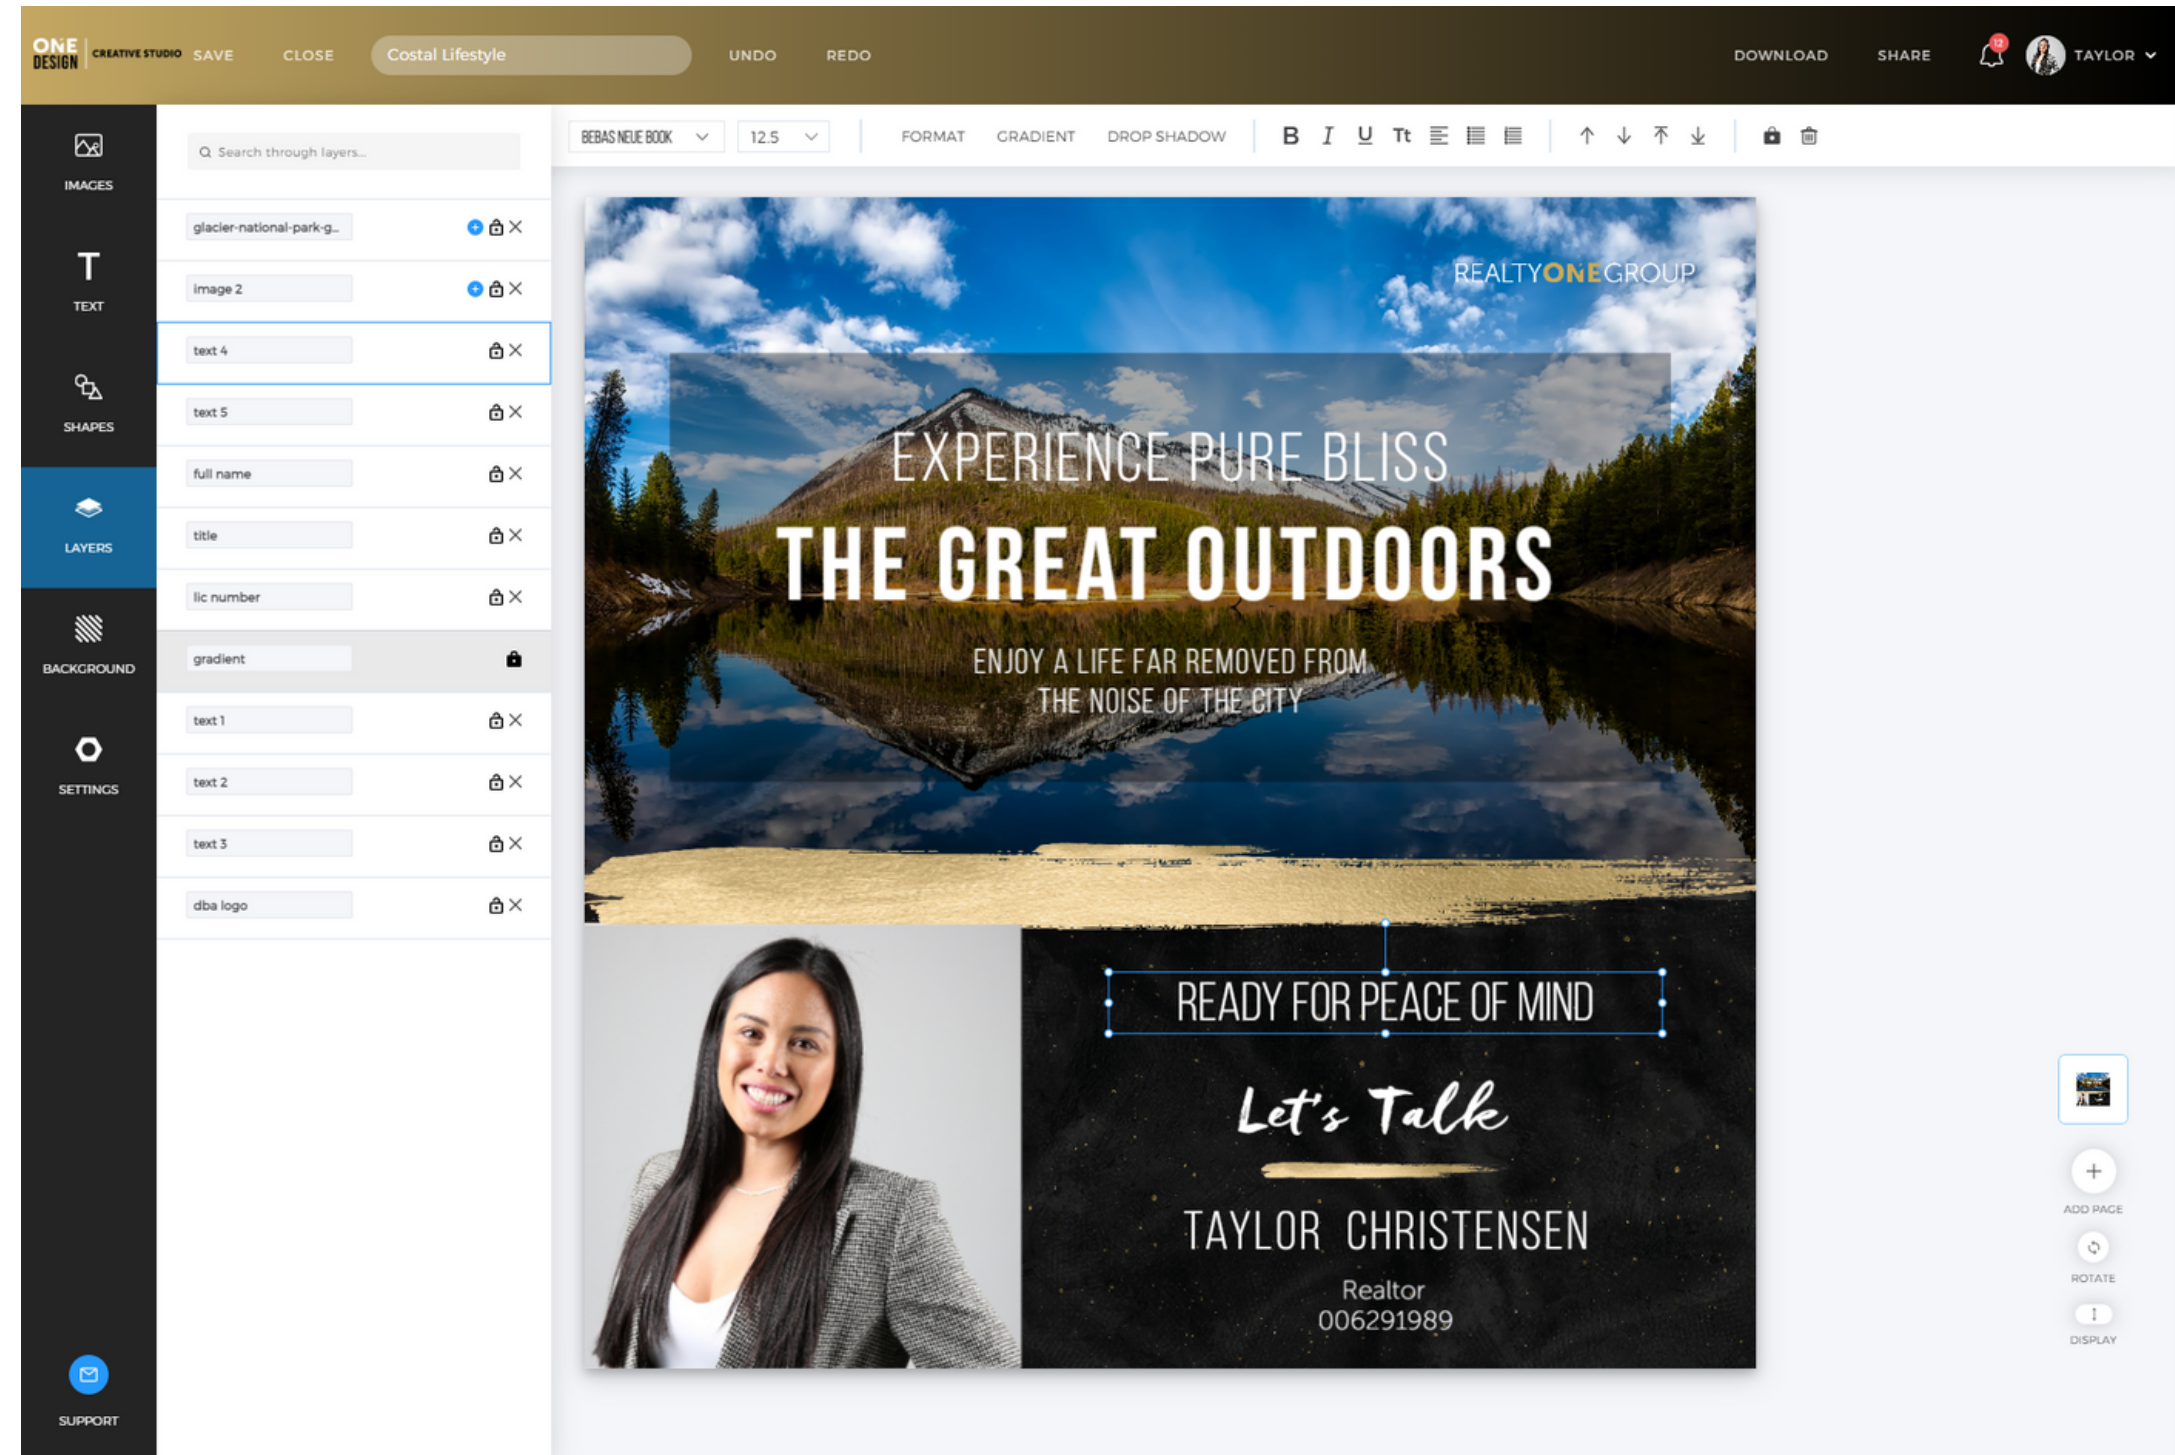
ONE DESIGN CREATIVE STUDIO SAVE CLOSE Costal Lifestyle UNDO REDO DOWNLOAD SHARE 12 TAYLOR

IMAGES
TEXT
SHAPES
LAYERS
BACKGROUND
SETTINGS
SUPPORT

Search through layers...

glacier-national-park-g...
image 2
text 4
text 5
full name
title
lic number
gradient
text 1
text 2
text 3
dba logo

BEBAS NEUE BOOK 12.5 FORMAT GRADIENT DROP SHADOW B I U Tt

REALTYONEGROUP

EXPERIENCE PURE BLISS
THE GREAT OUTDOORS
ENJOY A LIFE FAR REMOVED FROM THE NOISE OF THE CITY

READY FOR PEACE OF MIND
Let's Talk
TAYLOR CHRISTENSEN
Realtor
006291989

ADD PAGE
ROTATE
DISPLAY